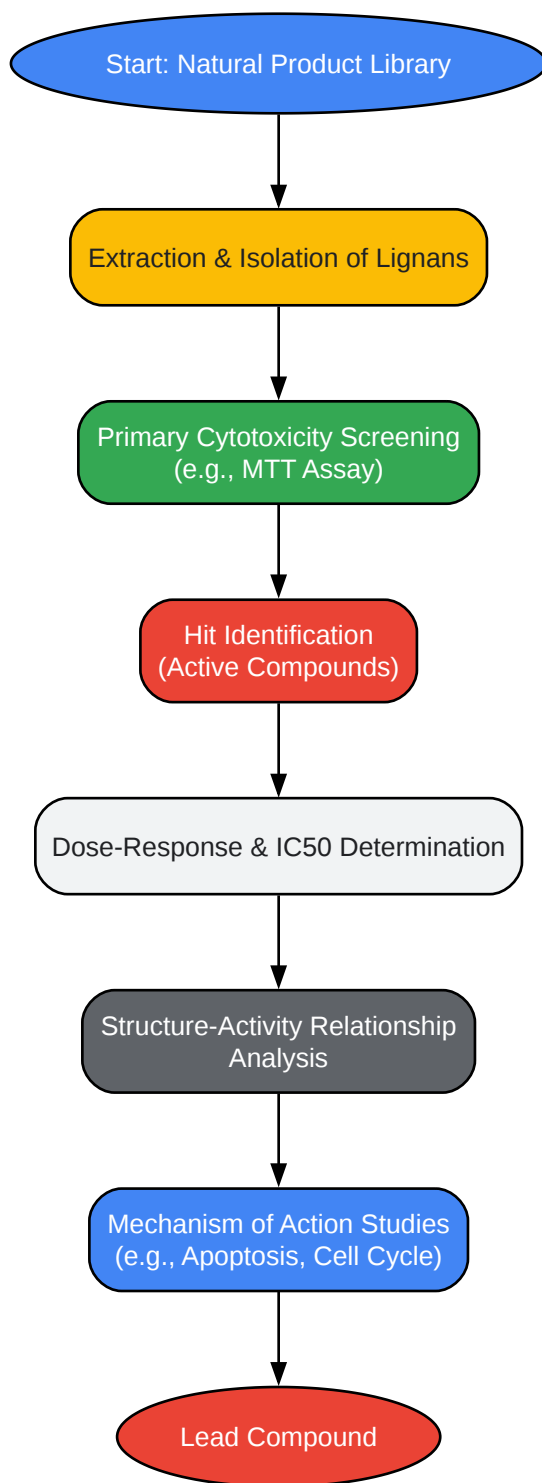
Start: Natural Product Library

Extraction & Isolation of Lignans

Primary Cytotoxicity Screening
(e.g., MTT Assay)

Hit Identification
(Active Compounds)

Dose-Response & IC50 Determination

Structure-Activity Relationship
Analysis

Mechanism of Action Studies
(e.g., Apoptosis, Cell Cycle)

Lead Compound